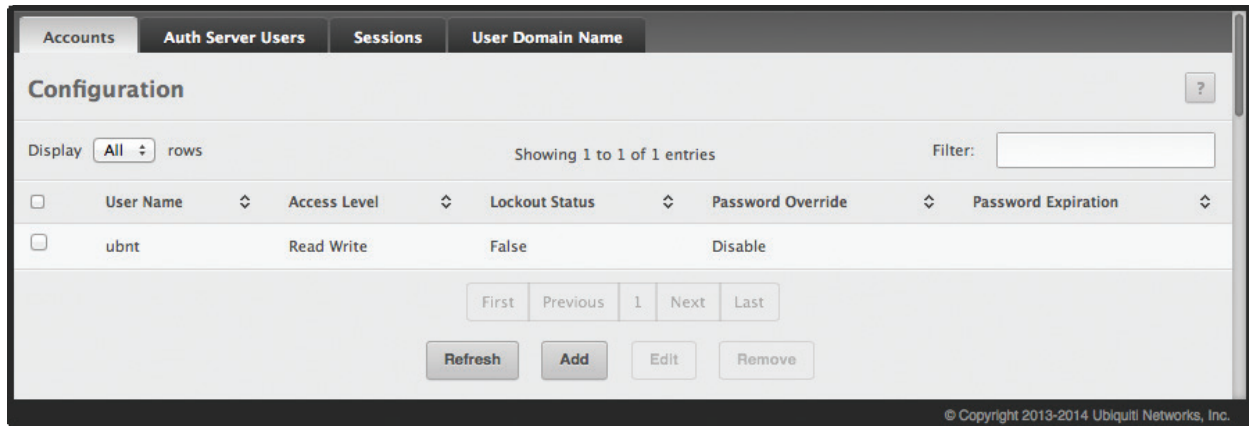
Accounts Auth Server Users Sessions User Domain Name

Configuration

?

Display All rows

Showing 1 to 1 of 1 entries

Filter:

| | User Name | Access Level | Lockout Status | Password Override | Password Expiration |
|---|---|---|---|---|---|
| | ubnt | Read Write | False | Disable | |

First Previous 1 Next Last

Refresh Add Edit Remove

© Copyright 2013-2014 Ubiquiti Networks, Inc.